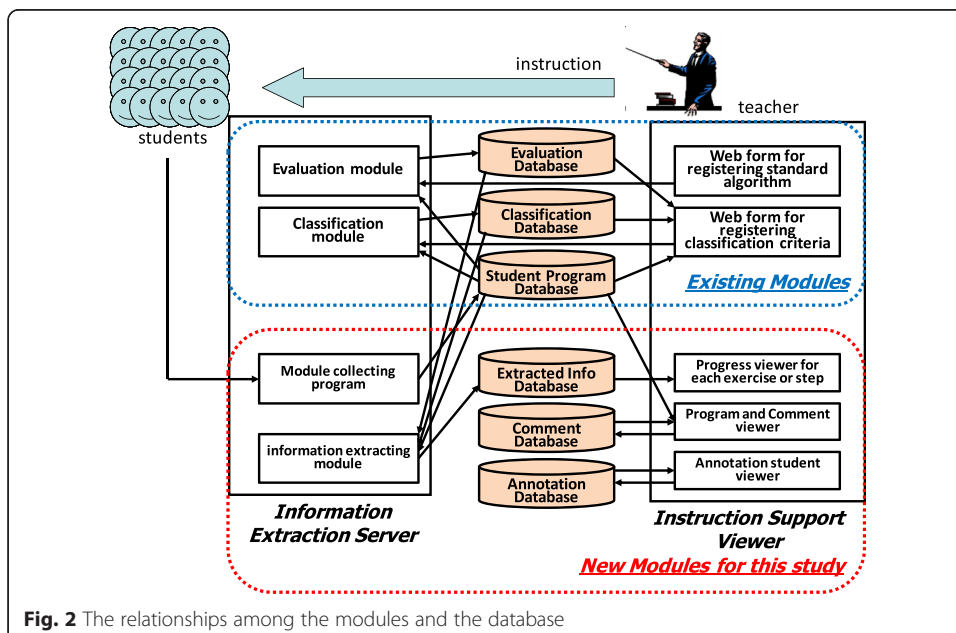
instruction

teacher

students

Evaluation module

Classification module

Evaluation Database

Classification Database

Student Program Database

Web form for registering standard algorithm

Web form for registering classification criteria

Existing Modules

Module collecting program

information extracting module

Extracted Info Database

Comment Database

Annotation Database

Progress viewer for each exercise or step

Program and Comment viewer

Annotation student viewer

Information Extraction Server

Instruction Support Viewer

New Modules for this study

**Fig. 2** The relationships among the modules and the database